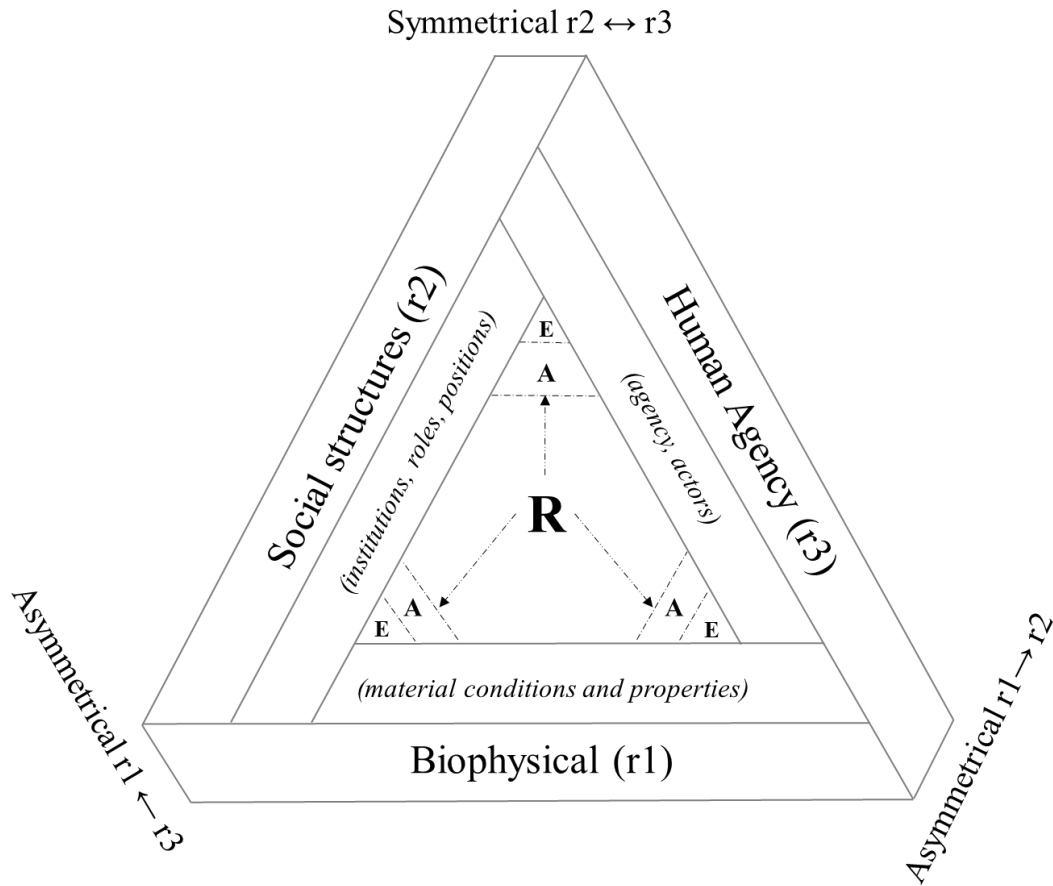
Symmetrical r2 ↔ r3

Social structures (r2)

(institutions, roles, positions)

Human Agency (r3)

(agency, actors)

E

A

R

A

E

A

E

(material conditions and properties)

Biophysical (r1)

Asymmetrical r1 ← r3

Asymmetrical r1 → r2